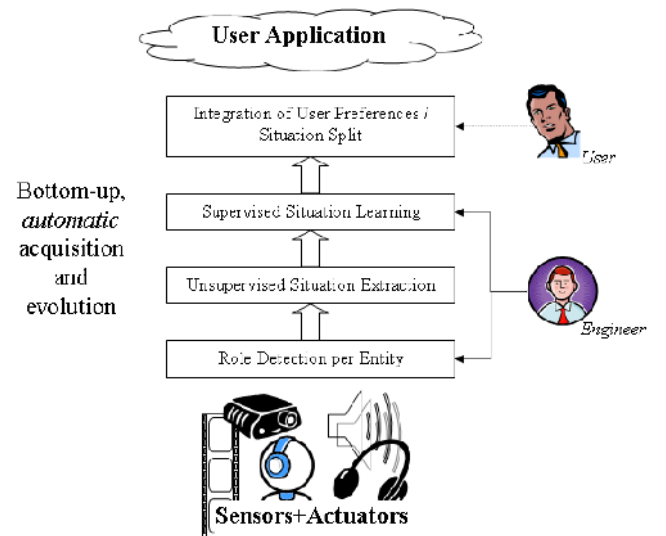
User Application

Integration of User Preferences / Situation Split

User

Bottom-up, *automatic* acquisition and evolution

Supervised Situation Learning

Unsupervised Situation Extraction

Engineer

Role Detection per Entity

Sensors+Actuators